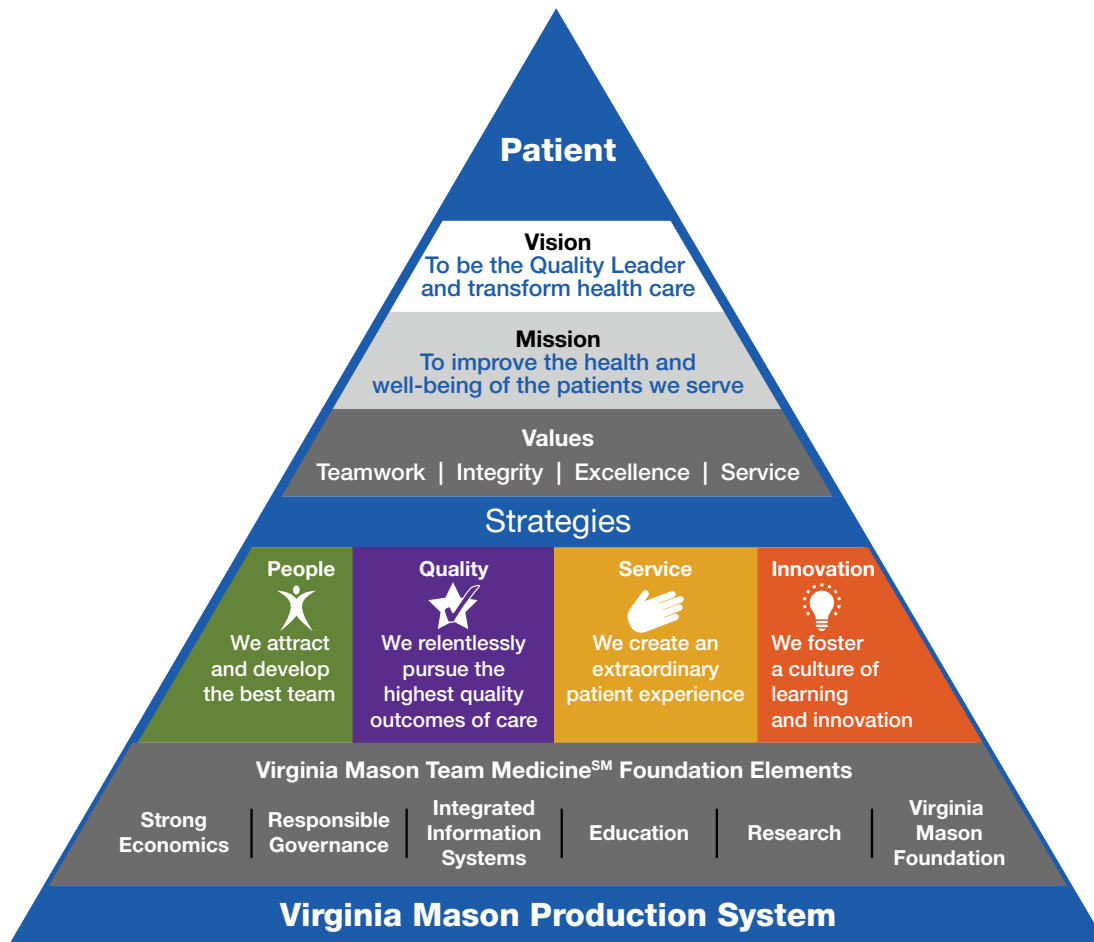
Patient

Vision
To be the Quality Leader and transform health care

Mission
To improve the health and well-being of the patients we serve

Values
Teamwork | Integrity | Excellence | Service

Strategies

People
We attract and develop the best team

Quality
We relentlessly pursue the highest quality outcomes of care

Service
We create an extraordinary patient experience

Innovation
We foster a culture of learning and innovation

Virginia Mason Team Medicine$^{SM}$ Foundation Elements

Strong Economics | Responsible Governance | Integrated Information Systems | Education | Research | Virginia Mason Foundation

Virginia Mason Production System